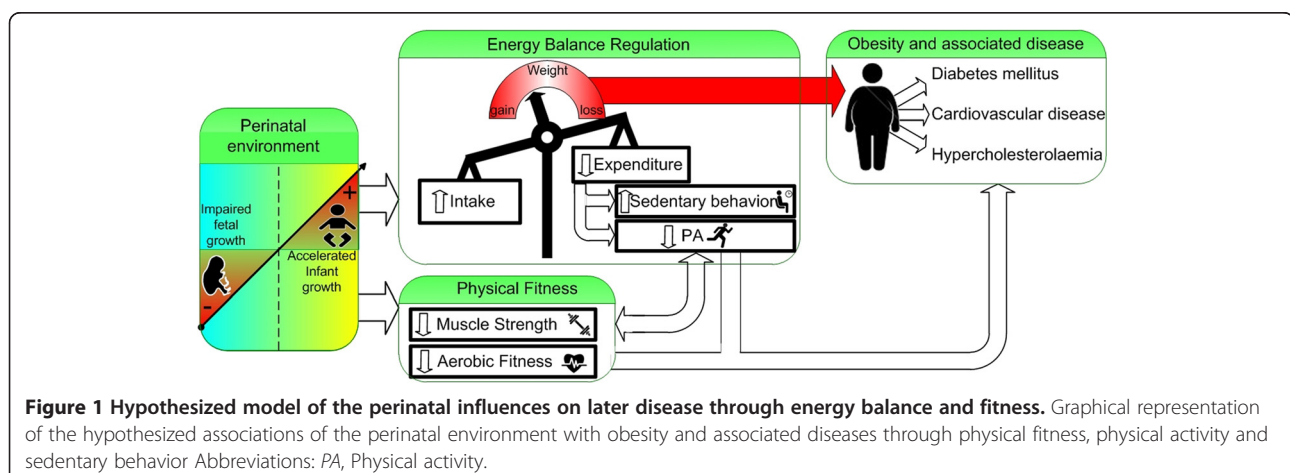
Perinatal environment

Impaired fetal growth

Accelerated Infant growth

+

-

Energy Balance Regulation

Weight

gain

loss

Intake

Expenditure

Sedentary behavior

PA

Physical Fitness

Muscle Strength

Aerobic Fitness

Obesity and associated disease

Diabetes mellitus

Cardiovascular disease

Hypercholesterolaemia

**Figure 1 Hypothesized model of the perinatal influences on later disease through energy balance and fitness.** Graphical representation of the hypothesized associations of the perinatal environment with obesity and associated diseases through physical fitness, physical activity and sedentary behavior Abbreviations: *PA*, Physical activity.